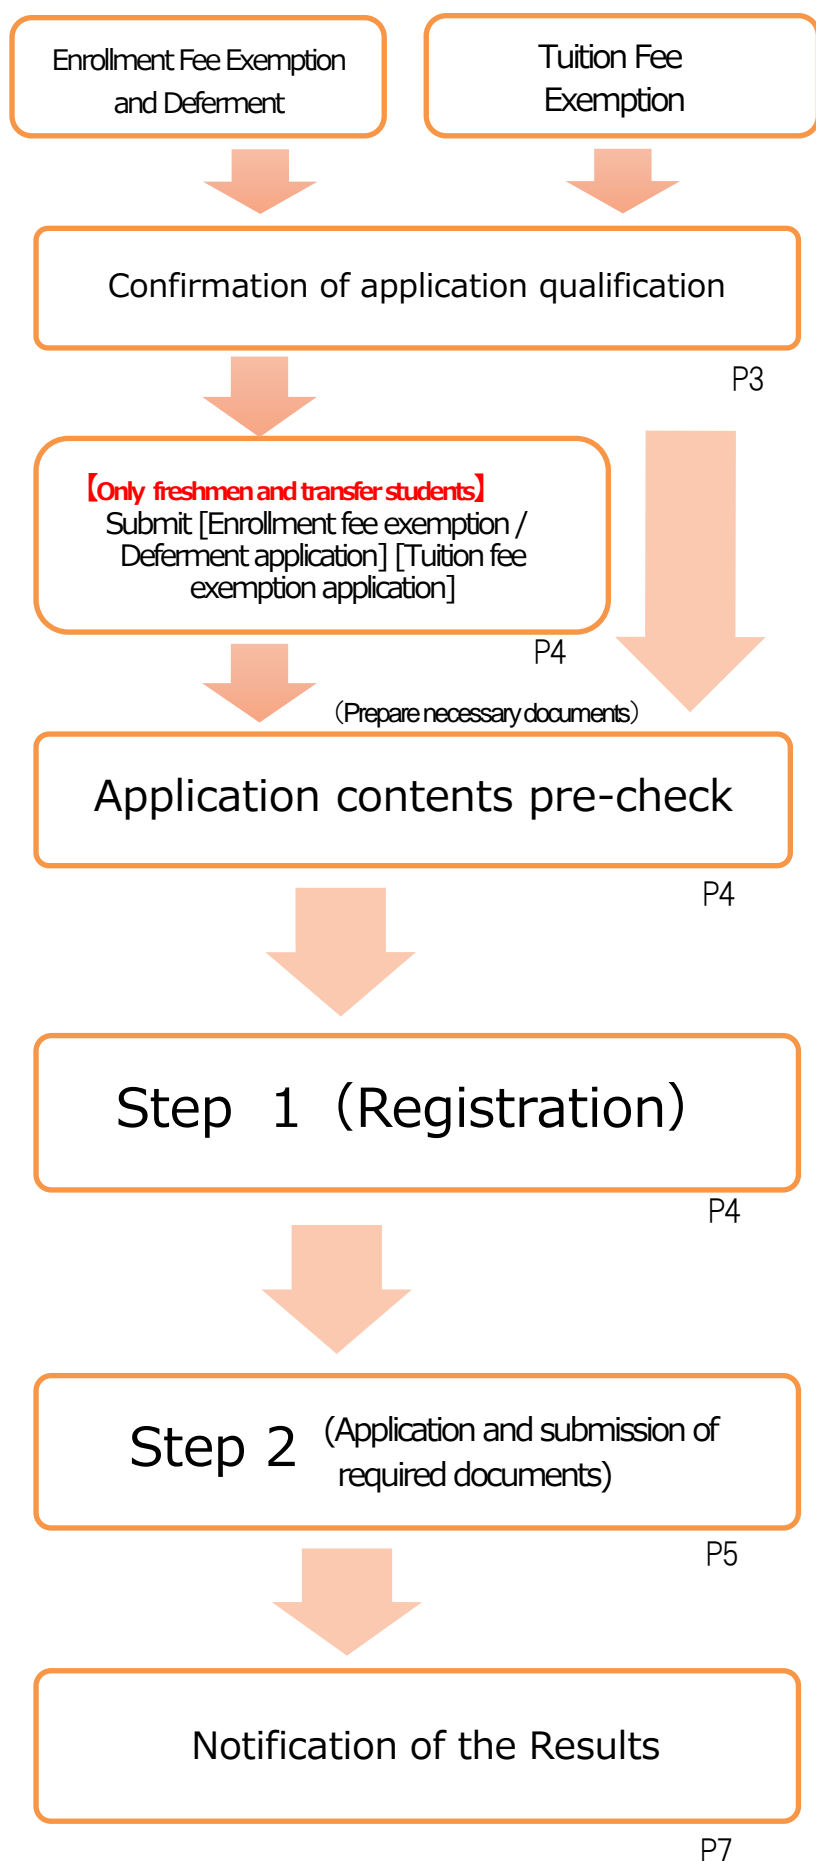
Enrollment Fee Exemption and Deferment

Tuition Fee Exemption

Confirmation of application qualification

P3

【Only freshmen and transfer students】
Submit [Enrollment fee exemption / Deferment application] [Tuition fee exemption application]

P4

（Prepare necessary documents）

Application contents pre-check

P4

Step 1（Registration）

P4

Step 2 (Application and submission of required documents)

P5

Notification of the Results

P7